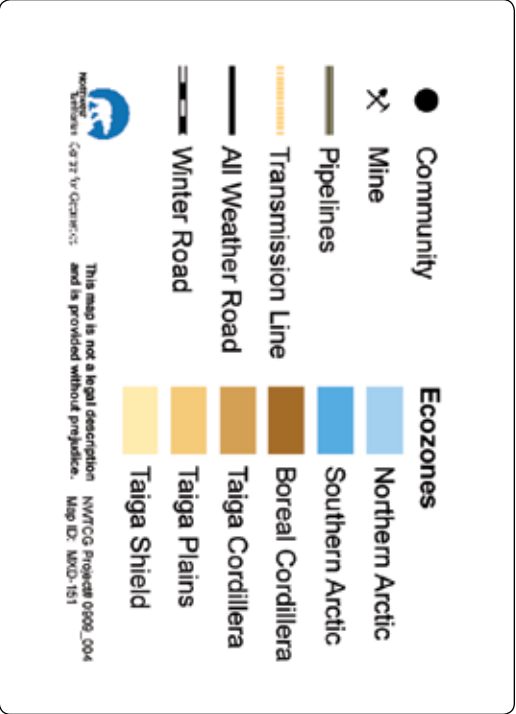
Community

Mine

Pipelines

Transmission Line

All Weather Road

Winter Road

Northwest Territories Centre for Geomatics

This map is not a legal description and is provided without prejudice.

Ecozones

Northern Arctic

Southern Arctic

Boreal Cordillera

Taiga Cordillera

Taiga Plains

Taiga Shield

NWTCG Project# 0609_004
Map ID: MXD-151